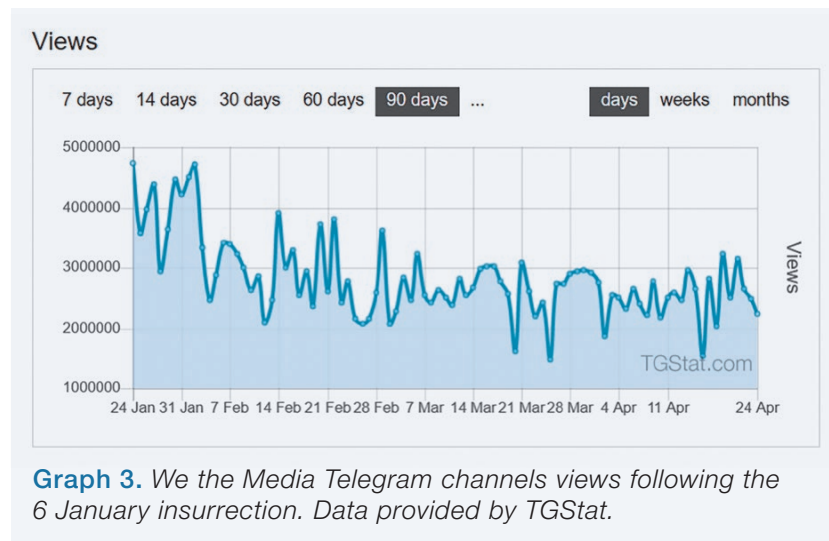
Views

7 days 14 days 30 days 60 days 90 days ... days weeks months

5000000
4000000
3000000
2000000
1000000

24 Jan 31 Jan 7 Feb 14 Feb 21 Feb 28 Feb 7 Mar 14 Mar 21 Mar 28 Mar 4 Apr 11 Apr 24 Apr

Views

TGStat.com

Graph 3. We the Media Telegram channels views following the 6 January insurrection. Data provided by TGStat.